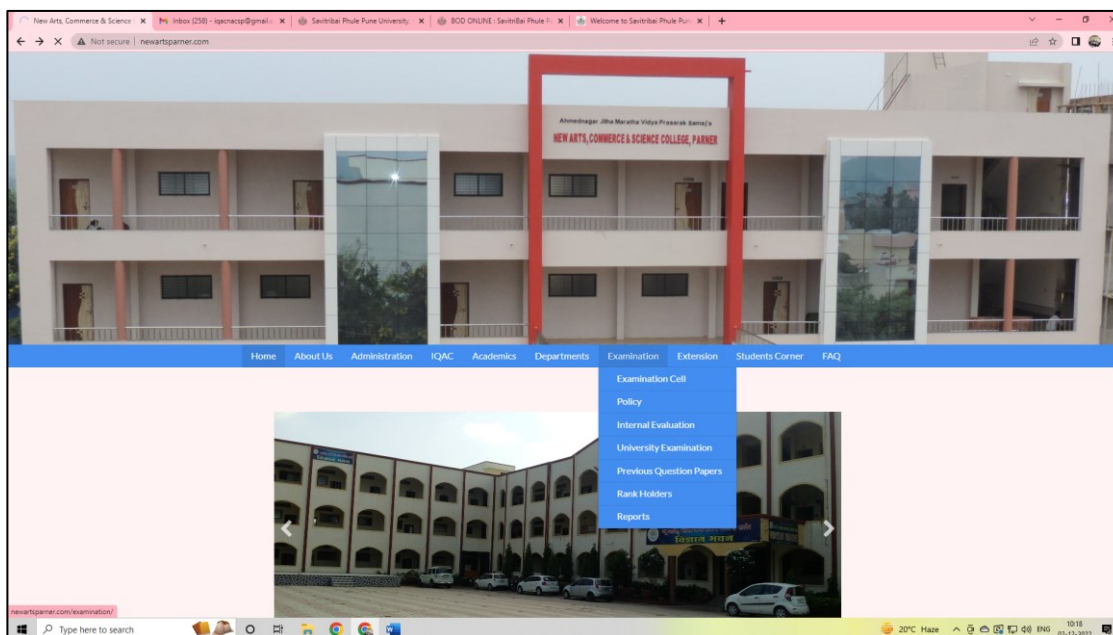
New Arts, Commerce & Science | ×
Inbox (258) - iqacnacsp@gmail.c ×
Savitribai Phule Pune University ×
BOD ONLINE : SavitriBai Phule P ×
Welcome to Savitribai Phule Pun ×
+

Not secure | newartsparner.com

Ahmednagar Jilha Maratha Vidya Prasarak Samaj's
NEW ARTS, COMMERCE & SCIENCE COLLEGE, PARNER

Home About Us Administration IQAC Academics Departments Examination Extension Students Corner FAQ

Examination Cell
Policy
Internal Evaluation
University Examination
Previous Question Papers
Rank Holders
Reports

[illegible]
विज्ञान भवन

newartsparner.com/examination/

Type here to search

20°C Haze ENG 10:18 03-12-2022